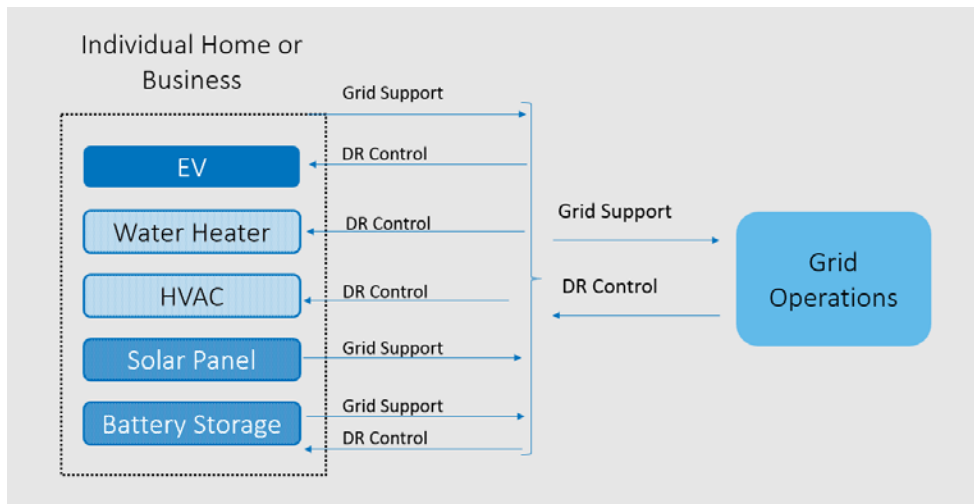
Individual Home or Business

Grid Support

DR Control

EV

DR Control

Water Heater

DR Control

HVAC

Grid Support

Solar Panel

Grid Support

DR Control

Battery Storage

Grid Support

DR Control

Grid Operations